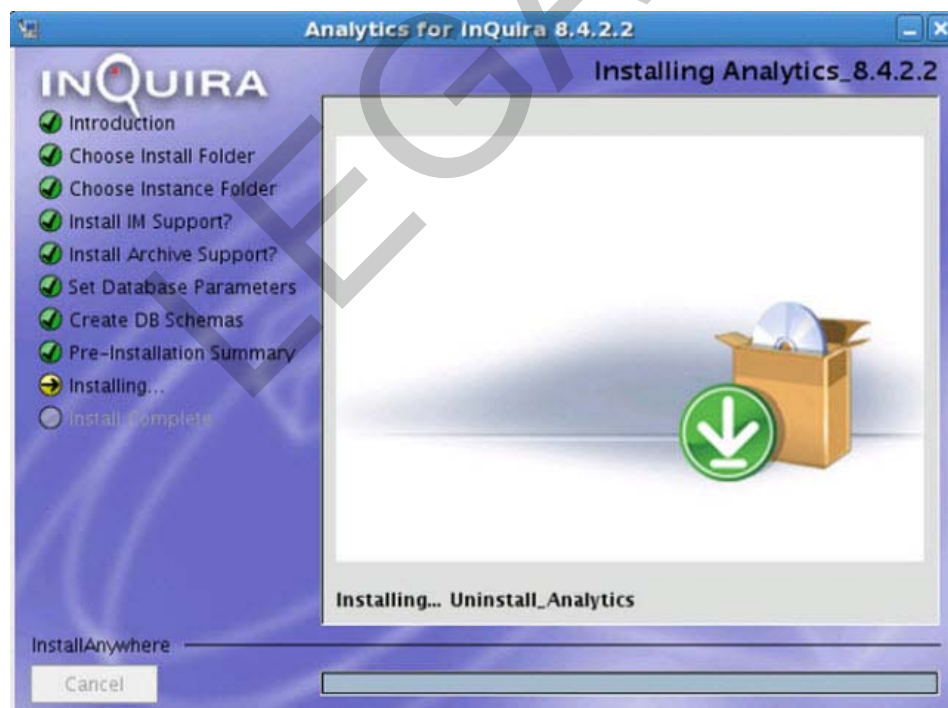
Analytics for InQuira 8.4.2.2

INQUIRA

Installing Analytics_8.4.2.2

Introduction
Choose Install Folder
Choose Instance Folder
Install IM Support?
Install Archive Support?
Set Database Parameters
Create DB Schemas
Pre-Installation Summary
Installing...
Install Complete

Installing... Uninstall_Analytics

InstallAnywhere

Cancel

LEGR